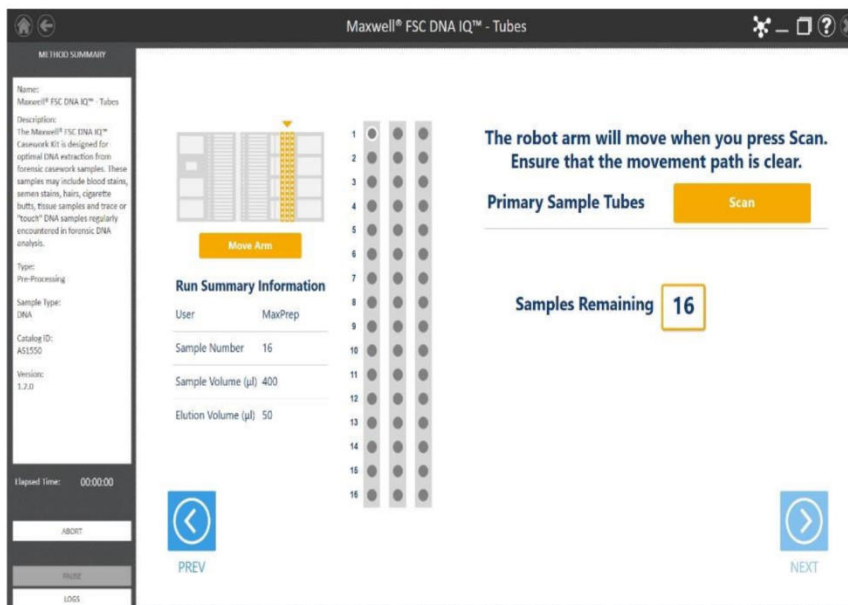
Maxwell® FSC DNA IQ™ - Tubes

METHOD SUMMARY

Name:
Maxwell® FSC DNA IQ™ - Tubes

Description:
The Maxwell® FSC DNA IQ™ Casework Kit is designed for optimal DNA extraction from forensic casework samples. These samples may include blood stains, semen stains, hairs, cigarette butts, tissue samples and trace or "touch" DNA samples regularly encountered in forensic DNA analysis.

Type:
Pre-Processing

Sample Type:
DNA

Catalog ID:
AS1550

Version:
1.2.0

Elapsed Time: 00:00:00

ABORT

PAUSE

LOGS

Move Arm

Run Summary Information

| User | MaxPrep |
|---|---|
| Sample Number | 16 |
| Sample Volume (µl) | 400 |
| Elution Volume (µl) | 50 |

1
2
3
4
5
6
7
8
9
10
11
12
13
14
15
16

The robot arm will move when you press Scan. Ensure that the movement path is clear.

Primary Sample Tubes

Scan

Samples Remaining 16

PREV

NEXT